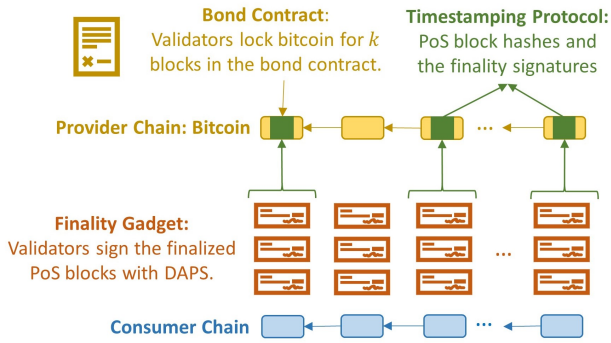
Bond Contract: Validators lock bitcoin for $k$ blocks in the bond contract.

Timestamping Protocol: PoS block hashes and the finality signatures

Provider Chain: Bitcoin

...

Finality Gadget: Validators sign the finalized PoS blocks with DAPS.

...

Consumer Chain

...